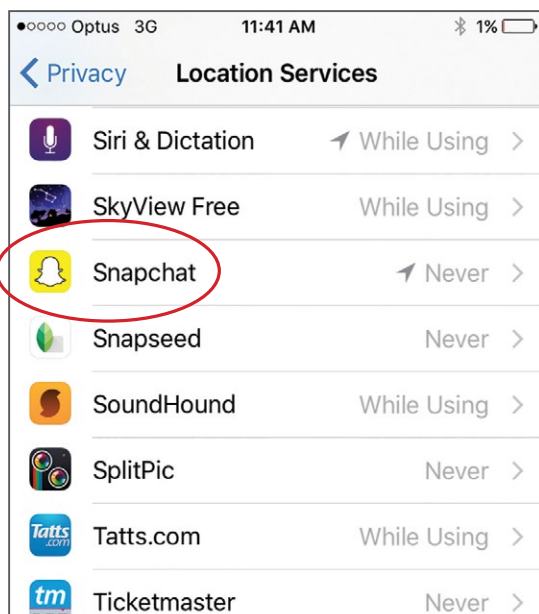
●○○○○ Optus 3G 11:41 AM 1%

< Privacy Location Services

Siri & Dictation While Using >

SkyView Free While Using >

Snapchat Never >

Snapseed Never >

SoundHound While Using >

SplitPic Never >

Tatts Tatts.com While Using >

tm Ticketmaster Never >